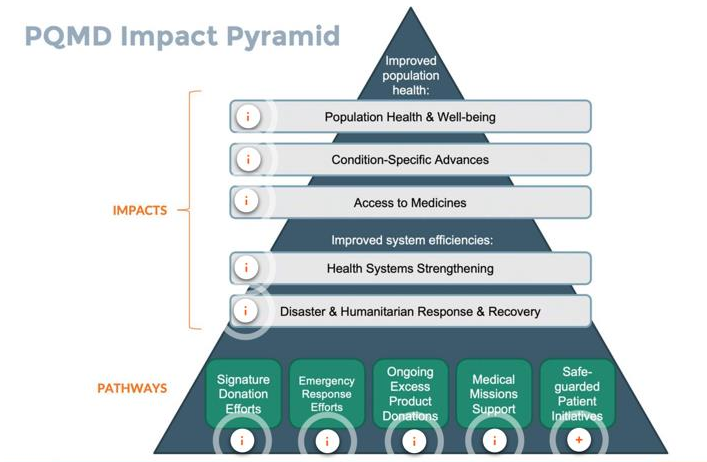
PQMD Impact Pyramid

Improved population health:

i Population Health & Well-being

i Condition-Specific Advances

i Access to Medicines

IMPACTS

Improved system efficiencies:

i Health Systems Strengthening

i Disaster & Humanitarian Response & Recovery

PATHWAYS

Signature Donation Efforts

Emergency Response Efforts

Ongoing Excess Product Donations

Medical Missions Support

Safe-guarded Patient Initiatives

i i i i +